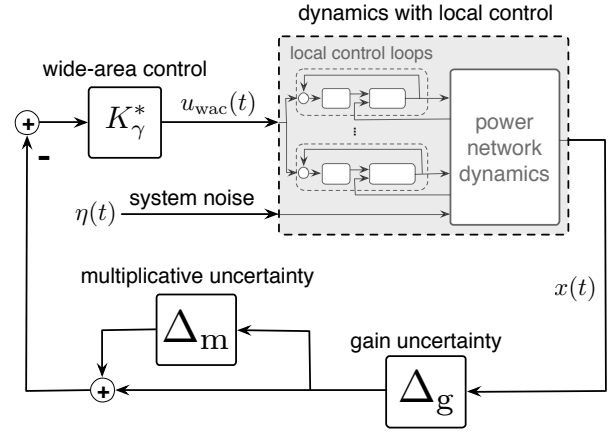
dynamics with local control

local control loops

wide-area control

$K_{\gamma}^{*}$

$u_{\mathrm{wac}}(t)$

+

-

power network dynamics

$\eta(t)$

system noise

multiplicative uncertainty

$x(t)$

$\Delta_{\mathrm{m}}$

gain uncertainty

+

$\Delta_{\mathrm{g}}$